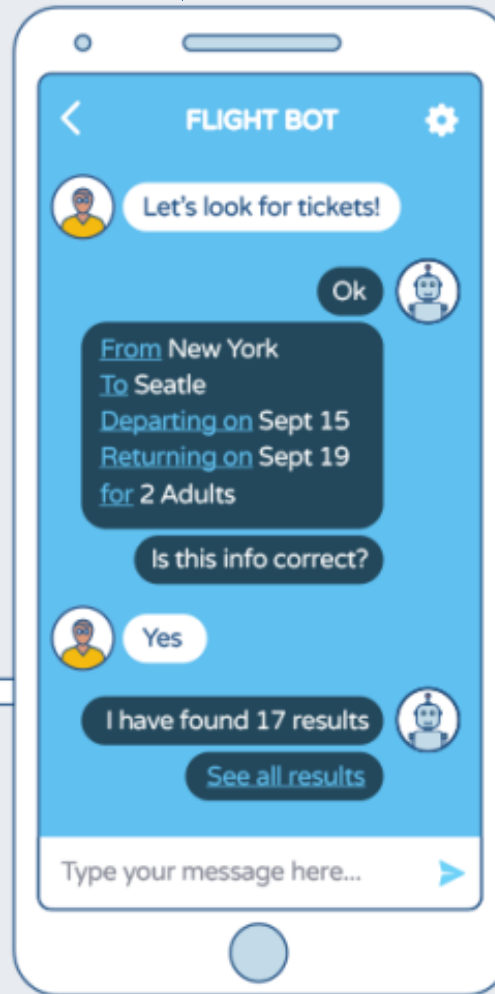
FLIGHT BOT

Let's look for tickets!

Ok

From New York
To Seatle
Departing on Sept 15
Returning on Sept 19
for 2 Adults

Is this info correct?

Yes

I have found 17 results

See all results

Type your message here...